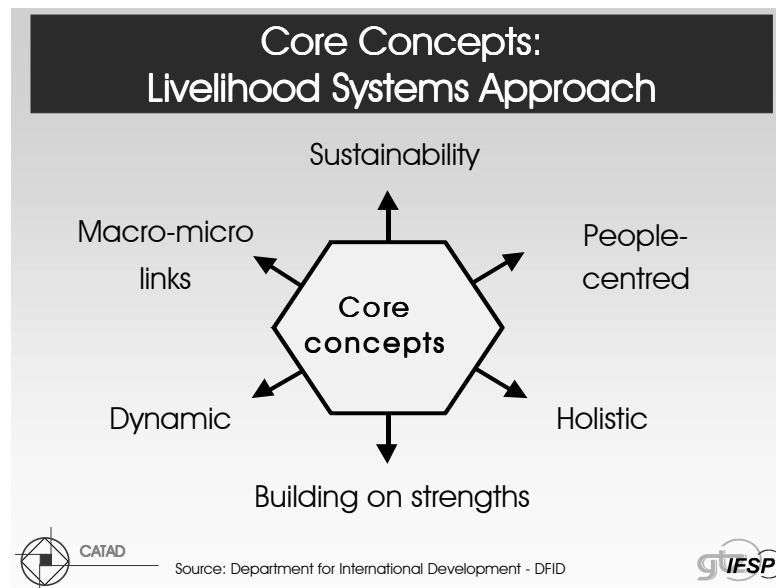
Core Concepts:
Livelihood Systems Approach

Sustainability

Macro-micro links

People-centred

Core concepts

Dynamic

Holistic

Building on strengths

CATAD

Source: Department for International Development - DFID

gtz IFSP